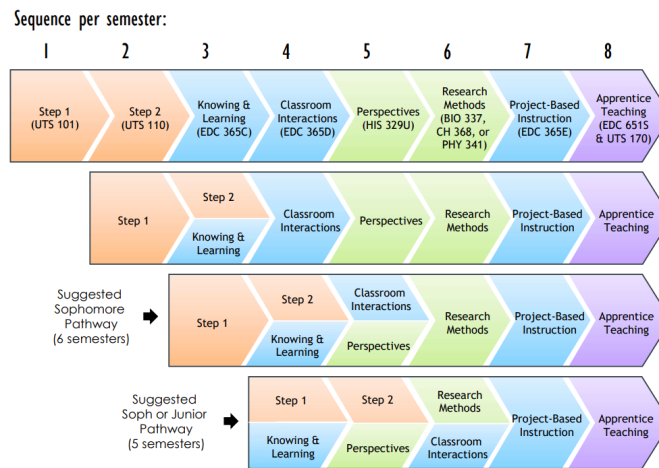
Sequence per semester:

1 2 3 4 5 6 7 8

Step 1 (UTS 101)

Step 2 (UTS 110)

Knowing & Learning (EDC 365C)

Classroom Interactions (EDC 365D)

Perspectives (HIS 329U)

Research Methods (BIO 337, CH 368, or PHY 341)

Project-Based Instruction (EDC 365E)

Apprentice Teaching (EDC 651S & UTS 170)

Step 1

Step 2

Knowing & Learning

Classroom Interactions

Perspectives

Research Methods

Project-Based Instruction

Apprentice Teaching

Suggested Sophomore Pathway (6 semesters)

Step 1

Step 2

Knowing & Learning

Classroom Interactions

Perspectives

Research Methods

Project-Based Instruction

Apprentice Teaching

Suggested Soph or Junior Pathway (5 semesters)

Step 1

Step 2

Knowing & Learning

Perspectives

Research Methods

Classroom Interactions

Project-Based Instruction

Apprentice Teaching